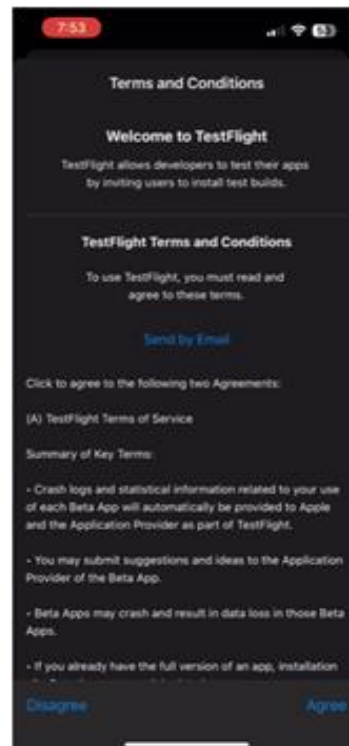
7:53

Terms and Conditions

Welcome to TestFlight

TestFlight allows developers to test their apps by inviting users to install test builds.

TestFlight Terms and Conditions

To use TestFlight, you must read and agree to these terms.

Send by Email

Click to agree to the following two Agreements:

(A) TestFlight Terms of Service

Summary of Key Terms:

- Crash logs and statistical information related to your use of each Beta App will automatically be provided to Apple and the Application Provider as part of TestFlight.

- You may submit suggestions and ideas to the Application Provider of the Beta App.

- Beta Apps may crash and result in data loss in those Beta Apps.

- If you already have the full version of an app, installation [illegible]

Disagree

Agree